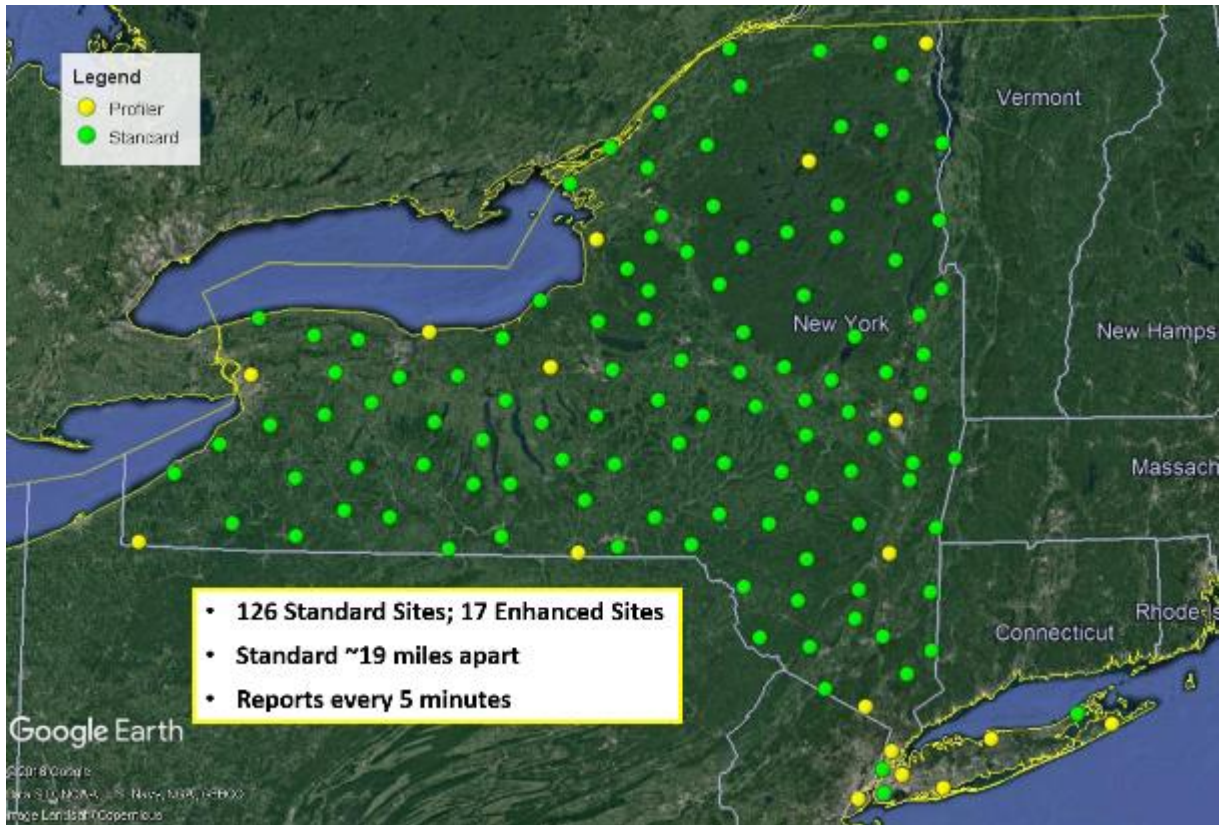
Legend
Profiler
Standard

Vermont
New Hamps
New York
Massach
Connecticut
Rhode Is

• 126 Standard Sites; 17 Enhanced Sites
• Standard ~19 miles apart
• Reports every 5 minutes

Google Earth
©2018 Google
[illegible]
Image Landsat / Copernicus